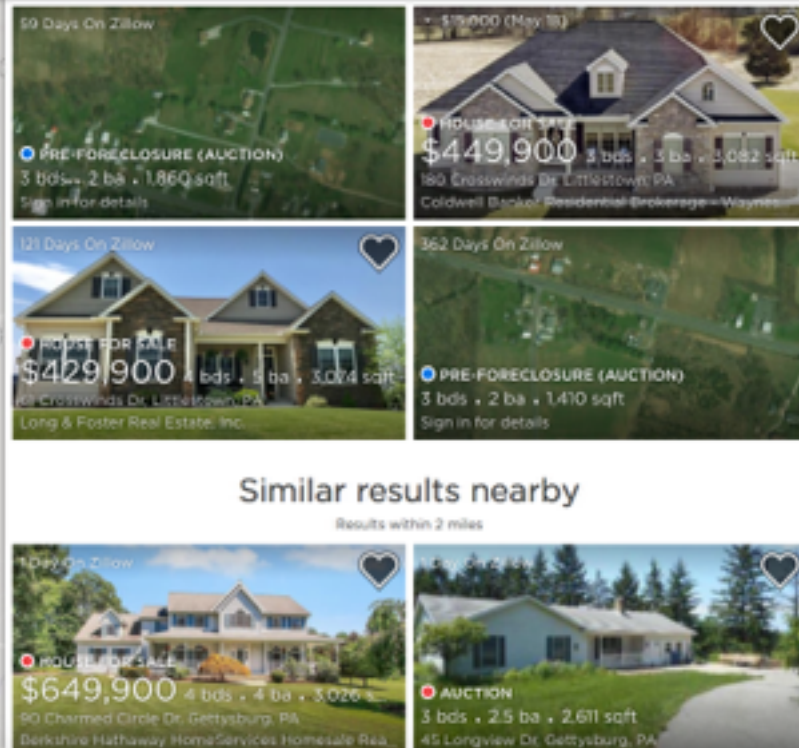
59 Days On Zillow

PRE-FORECLOSURE (AUCTION)
3 bds . 2 ba . 1,860 sqft
Sign in for details

- $15,000 (May 18)

HOUSE FOR SALE
$449,900 3 bds . 3 ba . 3,082 sqft
180 Crosswinds Dr, Littlestown, PA
Coldwell Banker Residential Brokerage - Waynes

121 Days On Zillow

HOUSE FOR SALE
$429,900 4 bds . 5 ba . 3,024 sqft
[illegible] Crosswinds Dr, Littlestown, PA
Long & Foster Real Estate, Inc.

362 Days On Zillow

PRE-FORECLOSURE (AUCTION)
3 bds . 2 ba . 1,410 sqft
Sign in for details

Similar results nearby
Results within 2 miles

1 Day On Zillow

HOUSE FOR SALE
$649,900 4 bds . 4 ba . 3,026 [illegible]
90 Charmed Circle Dr, Gettysburg, PA
Berkshire Hathaway HomeServices Homesale Rea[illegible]

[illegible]

AUCTION
3 bds . 2.5 ba . 2,611 sqft
45 Longview Dr, Gettysburg, PA